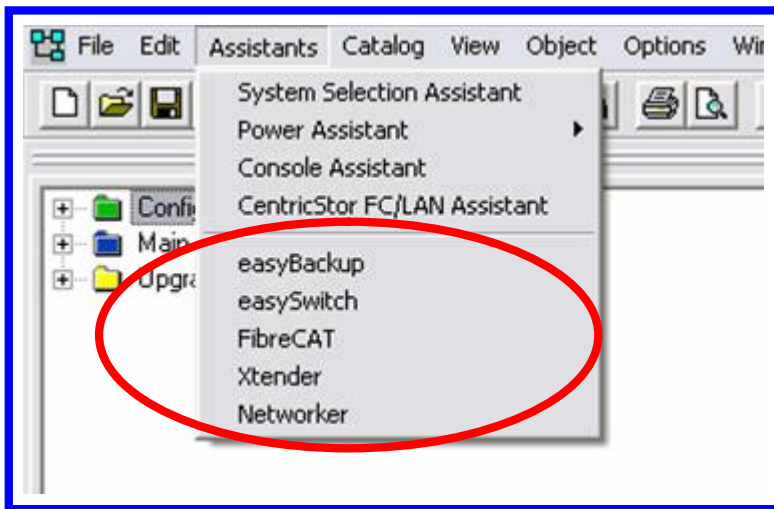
File Edit Assistants Catalog View Object Options Wi

System Selection Assistant
Power Assistant
Console Assistant
CentricStor FC/LAN Assistant
easyBackup
easySwitch
FibreCAT
Xtender
Networker

Confi
Main
Upgra